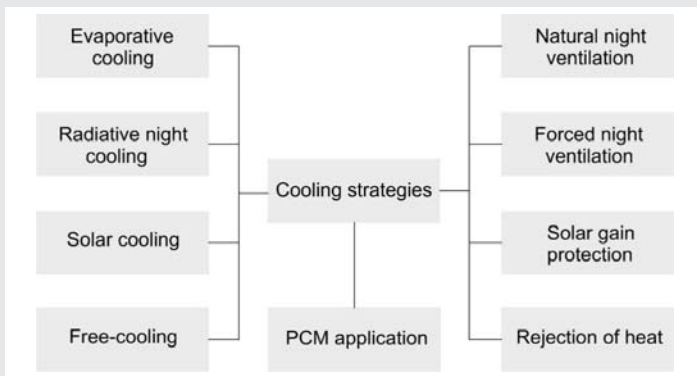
Evaporative cooling

Radiative night cooling

Solar cooling

Free-cooling

Cooling strategies

PCM application

Natural night ventilation

Forced night ventilation

Solar gain protection

Rejection of heat